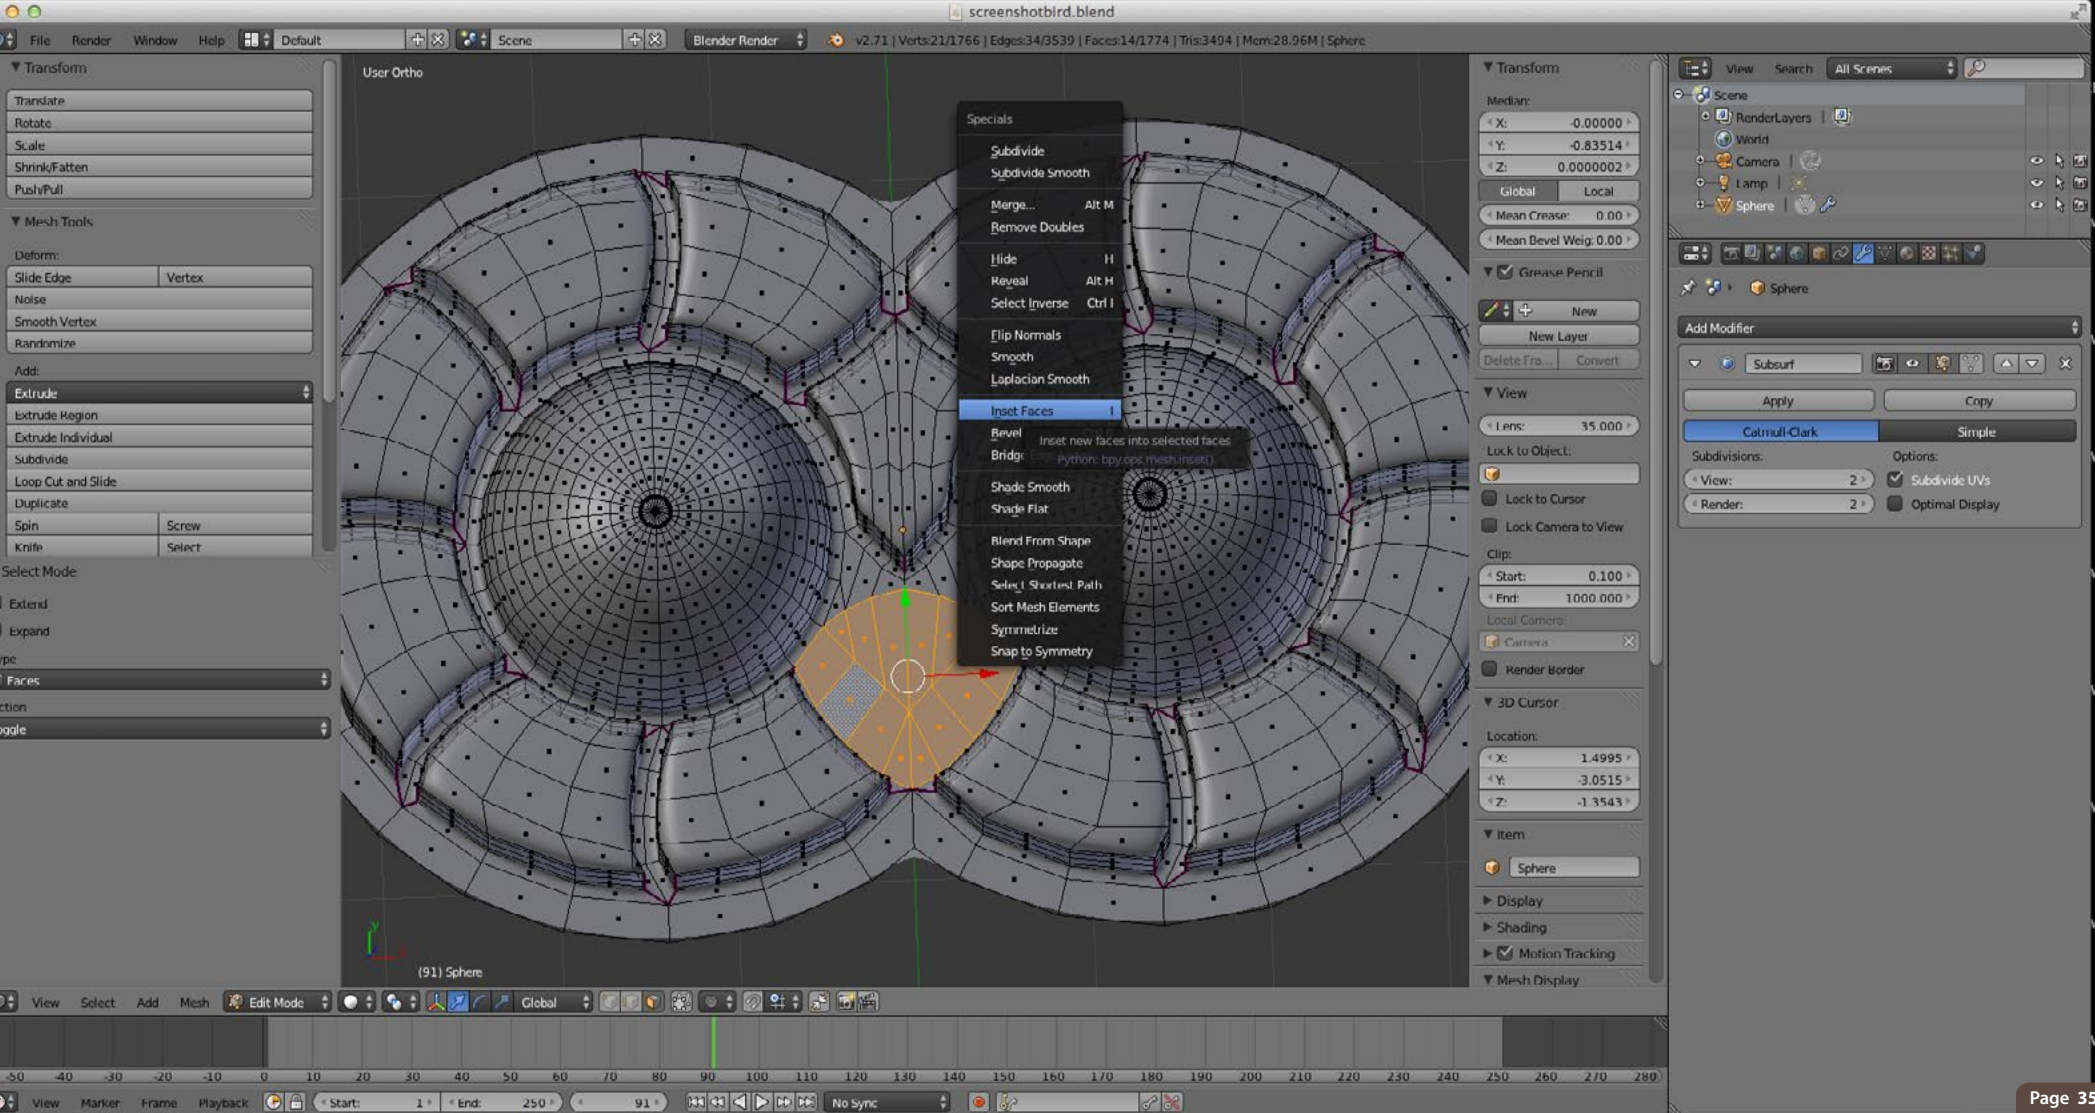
screenshotbird.blend

File Render Window Help Default Scene Blender Render v2.71 | Verts:21/1766 | Edges:34/3539 | Faces:14/1774 | Tris:3494 | Mem:28.96M | Sphere

Transform
Translate
Rotate
Scale
Shrink/Fatten
Push/Pull

Mesh Tools
Deform:
Slide Edge | Vertex
Noise
Smooth Vertex
Randomize
Add:
Extrude
Extrude Region
Extrude Individual
Subdivide
Loop Cut and Slide
Duplicate
Spin | Screw
Knife | Select

Select Mode
Extend
Expand
ype
Faces
ction
ggle

User Ortho

Specials
Subdivide
Subdivide Smooth
Merge... Alt M
Remove Doubles
Hide H
Reveal Alt H
Select Inverse Ctrl I
Flip Normals
Smooth
Laplacian Smooth
Inset Faces I
Bevel
Bridge
Inset new faces into selected faces
Python: bpy.ops.mesh.inset()
Shade Smooth
Shade Flat
Blend From Shape
Shape Propagate
Select Shortest Path
Sort Mesh Elements
Symmetrize
Snap to Symmetry

(91) Sphere

Transform
Median:
X: -0.00000
Y: -0.83514
Z: 0.0000002
Global | Local
Mean Crease: 0.00
Mean Bevel Weig: 0.00
Grease Pencil
New
New Layer
Delete Fra... | Convert
View
Lens: 35.000
Lock to Object:
Lock to Cursor
Lock Camera to View
Clip:
Start: 0.100
End: 1000.000
Local Camera:
Camera
Render Border
3D Cursor
Location:
X: 1.4995
Y: -3.0515
Z: -1.3543
Item
Sphere
Display
Shading
Motion Tracking
Mesh Display

View Search All Scenes
Scene
RenderLayers
World
Camera
Lamp
Sphere

Sphere
Add Modifier
Subsurf
Apply | Copy
Catmull-Clark | Simple
Subdivisions: Options:
View: 2 | Subdivide UVs
Render: 2 | Optimal Display

View Select Add Mesh Edit Mode Global

-50 -40 -30 -20 -10 0 10 20 30 40 50 60 70 80 90 100 110 120 130 140 150 160 170 180 190 200 210 220 230 240 250 260 270 280

View Marker Frame Playback Start: 1 End: 250 91 No Sync

Page 35